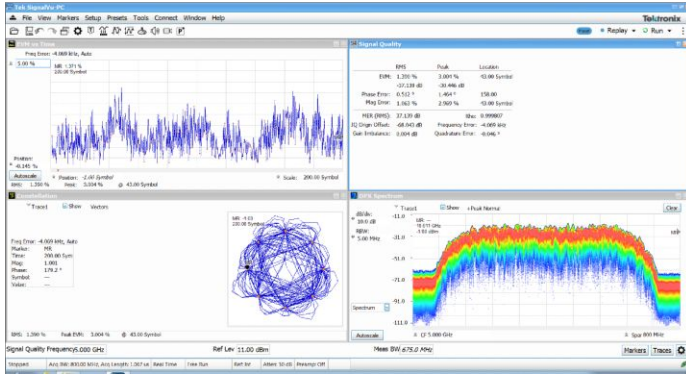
Tek SignalVu-PC
File View Markers Setup Presets Tools Connect Window Help
Tektronix
Replay Run

EVM vs Time
Freq Error: -4.069 kHz, Auto
5.00 %
MR: 1.371 %
100.00 Symbol
Position: -0.145 %
Autoscale
Position: -2.00 Symbol
Scale: 200.00 Symbol
RMS: 1.359 %
Peak: 3.004 %
@ 43.00 Symbol

Signal Quality
| | RMS | Peak | Location |
|---|---|---|---|
| EVM: | 1.359 % | 3.004 % | 43.00 Symbol |
| | -37.338 dB | -30.446 dB | |
| Phase Error: | 0.512 ° | 1.464 ° | 158.00 |
| Mag Error: | 1.063 % | 2.969 % | 43.00 Symbol |

MER (RMS): 37.339 dB
Rho: 0.999807
IQ Origin Offset: -68.043 dB
Frequency Error: -4.069 kHz
Gain Imbalance: 0.004 dB
Quadrature Error: -0.046 °

Constellation
Trace1 Show Vectors
Freq Error: -4.069 kHz, Auto
Marker: MR
Time: 200.00 Sym
Mag: 1.001
Phase: 179.2 °
Symbol: ---
Value: ---
MR: -3.13
200.00 Symbol
RMS: 1.359 %
Peak EVM: 3.004 %
@ 43.00 Symbol

DPX Spectrum
Trace1 Show +Peak Normal
Clear
dB/div: 10.0 dB
RBW: 5.00 MHz
-11.0
-31.0
-51.0
-71.0
-91.0
-111.0
Spectrum
Autoscale
CF 5.000 GHz
Span 800 MHz

Signal Quality Frequency 5.000 GHz
Ref Lev 11.00 dBm
Meas BW 675.0 MHz
Markers Traces

Stopped
Acq BW: 800.00 MHz, Acq Length: 1.067 us
Real Time
Free Run
Ref: Int
Atten: 30 dB
Preamp: Off